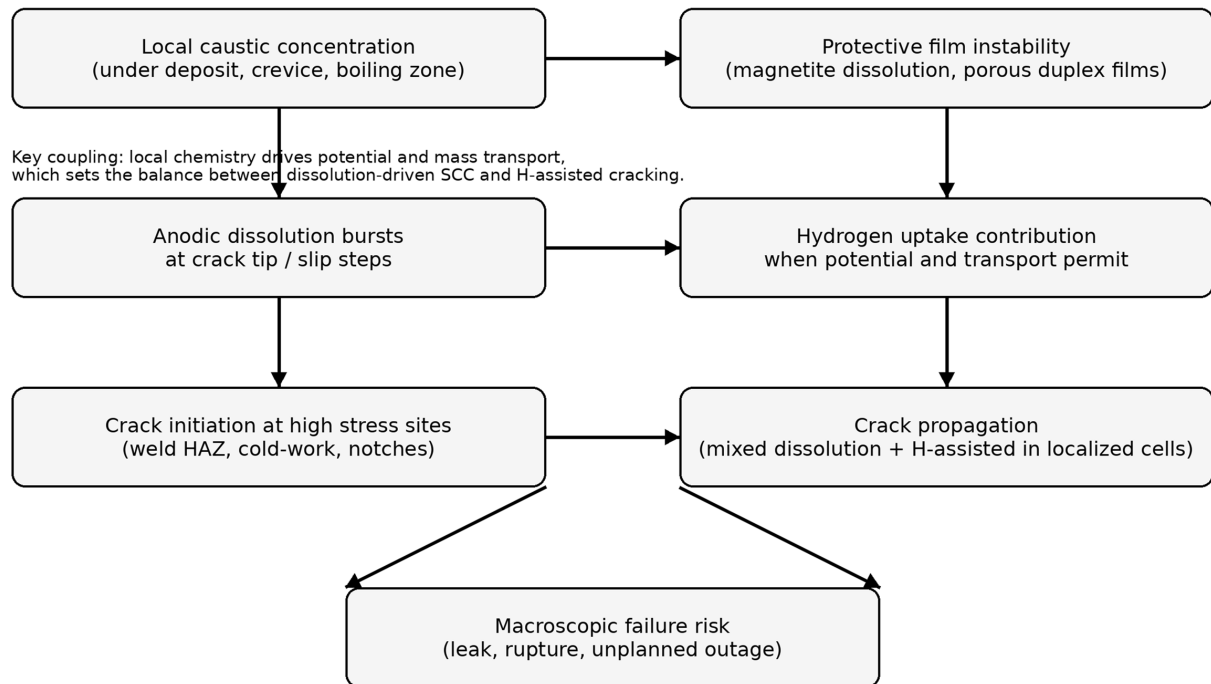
Local caustic concentration
(under deposit, crevice, boiling zone)

Protective film instability
(magnetite dissolution, porous duplex films)

Key coupling: local chemistry drives potential and mass transport, which sets the balance between dissolution-driven SCC and H-assisted cracking.

Anodic dissolution bursts
at crack tip / slip steps

Hydrogen uptake contribution
when potential and transport permit

Crack initiation at high stress sites
(weld HAZ, cold-work, notches)

Crack propagation
(mixed dissolution + H-assisted in localized cells)

Macroscopic failure risk
(leak, rupture, unplanned outage)